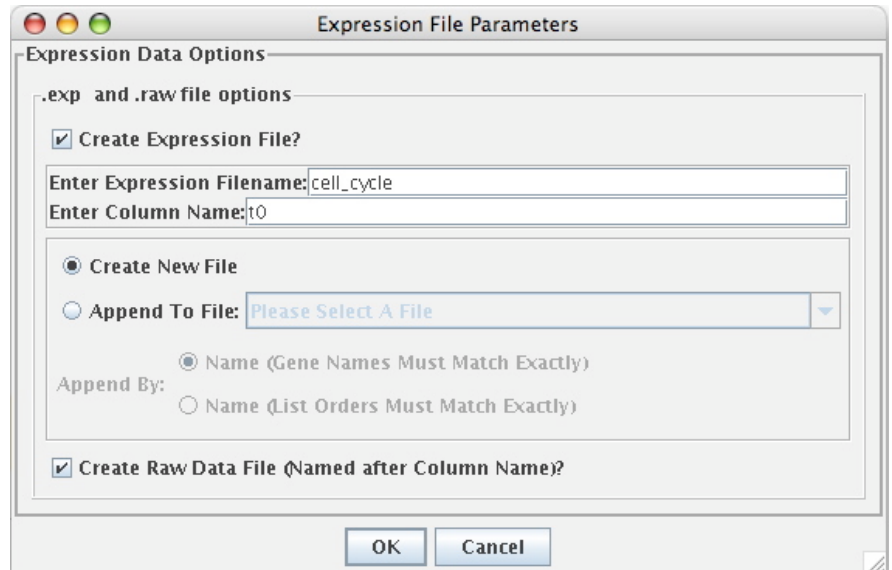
Expression File Parameters

Expression Data Options

.exp and .raw file options

Create Expression File?

Enter Expression Filename: cell_cycle
Enter Column Name: t0

Create New File

Append To File: Please Select A File

Append By:

Name (Gene Names Must Match Exactly)

Name (List Orders Must Match Exactly)

Create Raw Data File (Named after Column Name)?

OK

Cancel